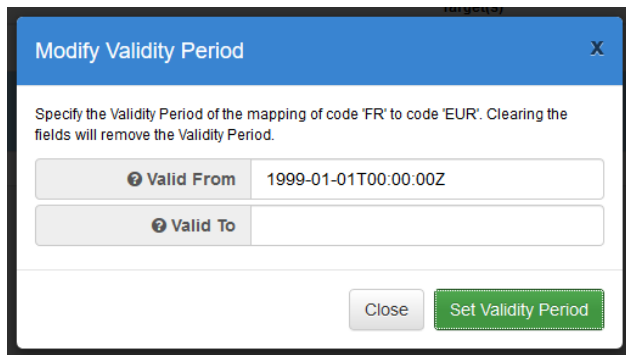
Target(s)

Modify Validity Period

X

Specify the Validity Period of the mapping of code 'FR' to code 'EUR'. Clearing the fields will remove the Validity Period.

| Valid From | 1999-01-01T00:00:00Z |
|---|---|
| Valid To | |

Close

Set Validity Period